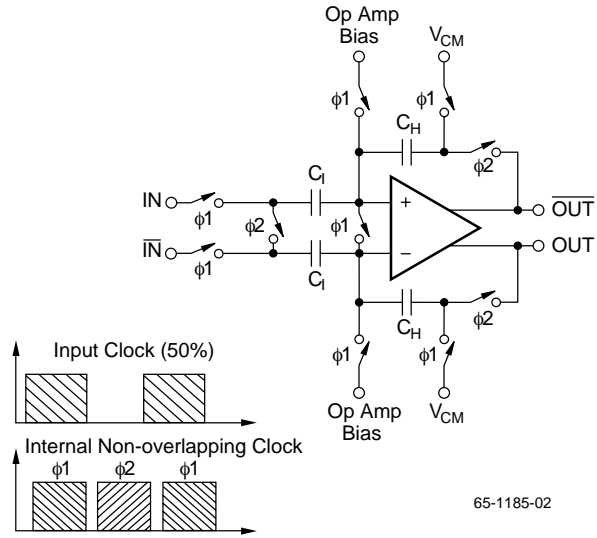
Op Amp Bias

$V_{CM}$

$\phi1$

$\phi1$

$C_H$

$\phi2$

IN

$\phi1$

$C_I$

$\phi2$

$\phi1$

+

$\overline{OUT}$

$\overline{IN}$

$\phi1$

$C_I$

–

OUT

$C_H$

$\phi2$

$\phi1$

$\phi1$

Op Amp Bias

$V_{CM}$

Input Clock (50%)

Internal Non-overlapping Clock

$\phi1$ $\phi2$ $\phi1$

65-1185-02